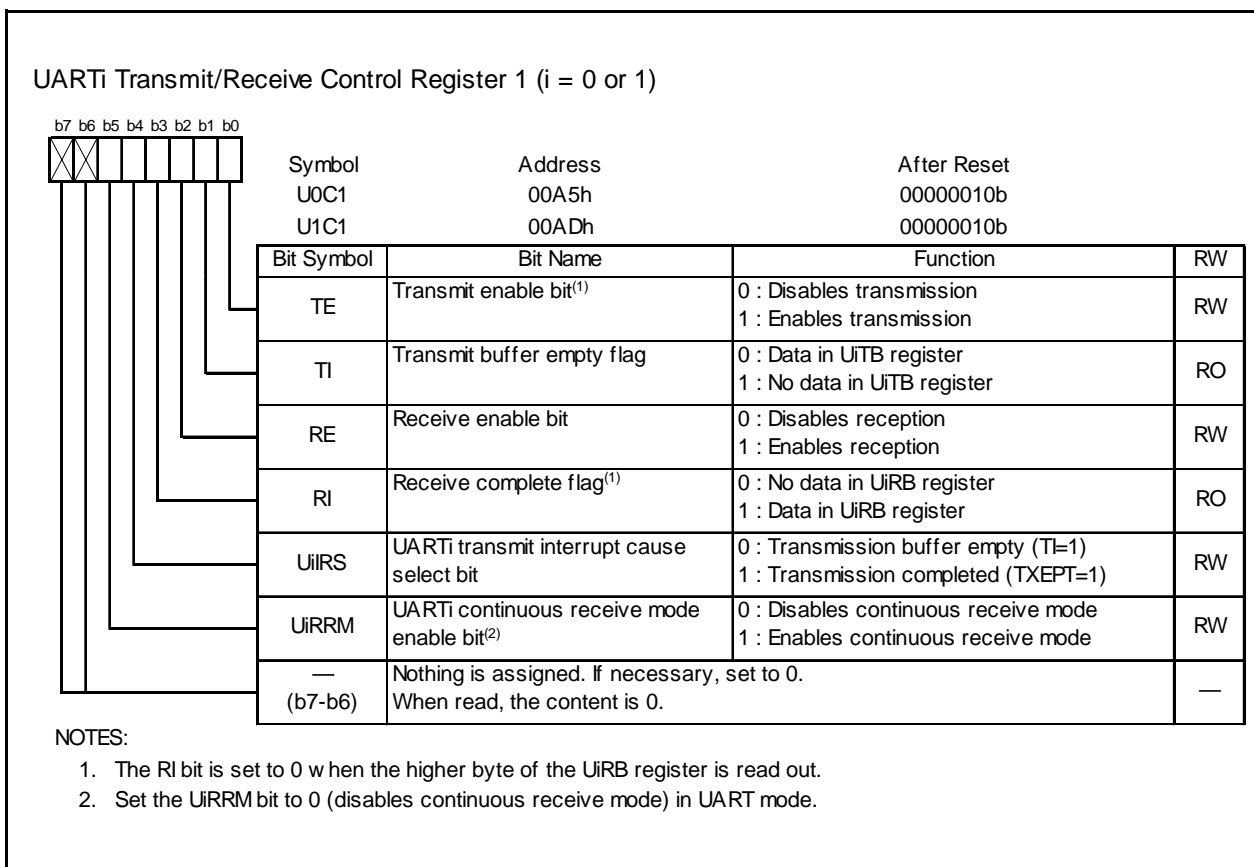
UARTi Transmit/Receive Control Register 1 (i = 0 or 1)

b7 b6 b5 b4 b3 b2 b1 b0

| Symbol | Address | After Reset |
|---|---|---|
| U0C1 | 00A5h | 00000010b |
| U1C1 | 00ADh | 00000010b |

| Bit Symbol | Bit Name | Function | RW |
|---|---|---|---|
| TE | Transmit enable bit$^{(1)}$ | 0 : Disables transmission<br>1 : Enables transmission | RW |
| TI | Transmit buffer empty flag | 0 : Data in UiTB register<br>1 : No data in UiTB register | RO |
| RE | Receive enable bit | 0 : Disables reception<br>1 : Enables reception | RW |
| RI | Receive complete flag$^{(1)}$ | 0 : No data in UiRB register<br>1 : Data in UiRB register | RO |
| UiIRS | UARTi transmit interrupt cause select bit | 0 : Transmission buffer empty (TI=1)<br>1 : Transmission completed (TXEPT=1) | RW |
| UiRRM | UARTi continuous receive mode enable bit$^{(2)}$ | 0 : Disables continuous receive mode<br>1 : Enables continuous receive mode | RW |
| — (b7-b6) | Nothing is assigned. If necessary, set to 0. When read, the content is 0. | | — |

NOTES:
1. The RI bit is set to 0 w hen the higher byte of the UiRB register is read out.
2. Set the UiRRM bit to 0 (disables continuous receive mode) in UART mode.